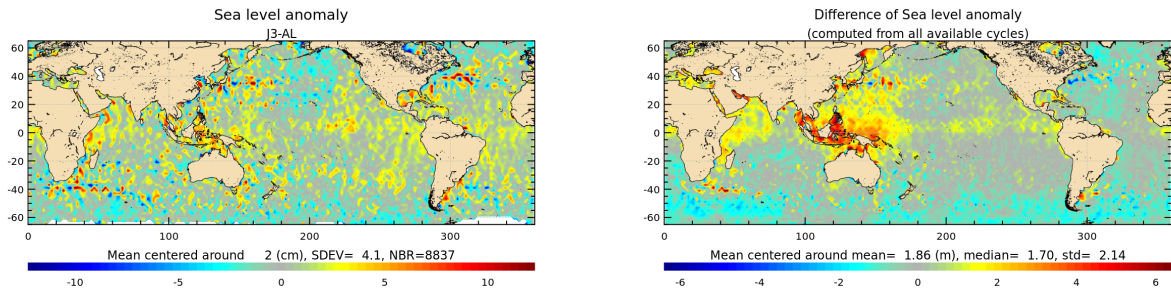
Sea level anomaly
J3-AL

60
40
20
0
-20
-40
-60

0 100 200 300

Mean centered around 2 (cm), SDEV= 4.1, NBR=8837

-10 -5 0 5 10

Difference of Sea level anomaly
(computed from all available cycles)

60
40
20
0
-20
-40
-60

0 100 200 300

Mean centered around mean= 1.86 (m), median= 1.70, std= 2.14

-6 -4 -2 0 2 4 6